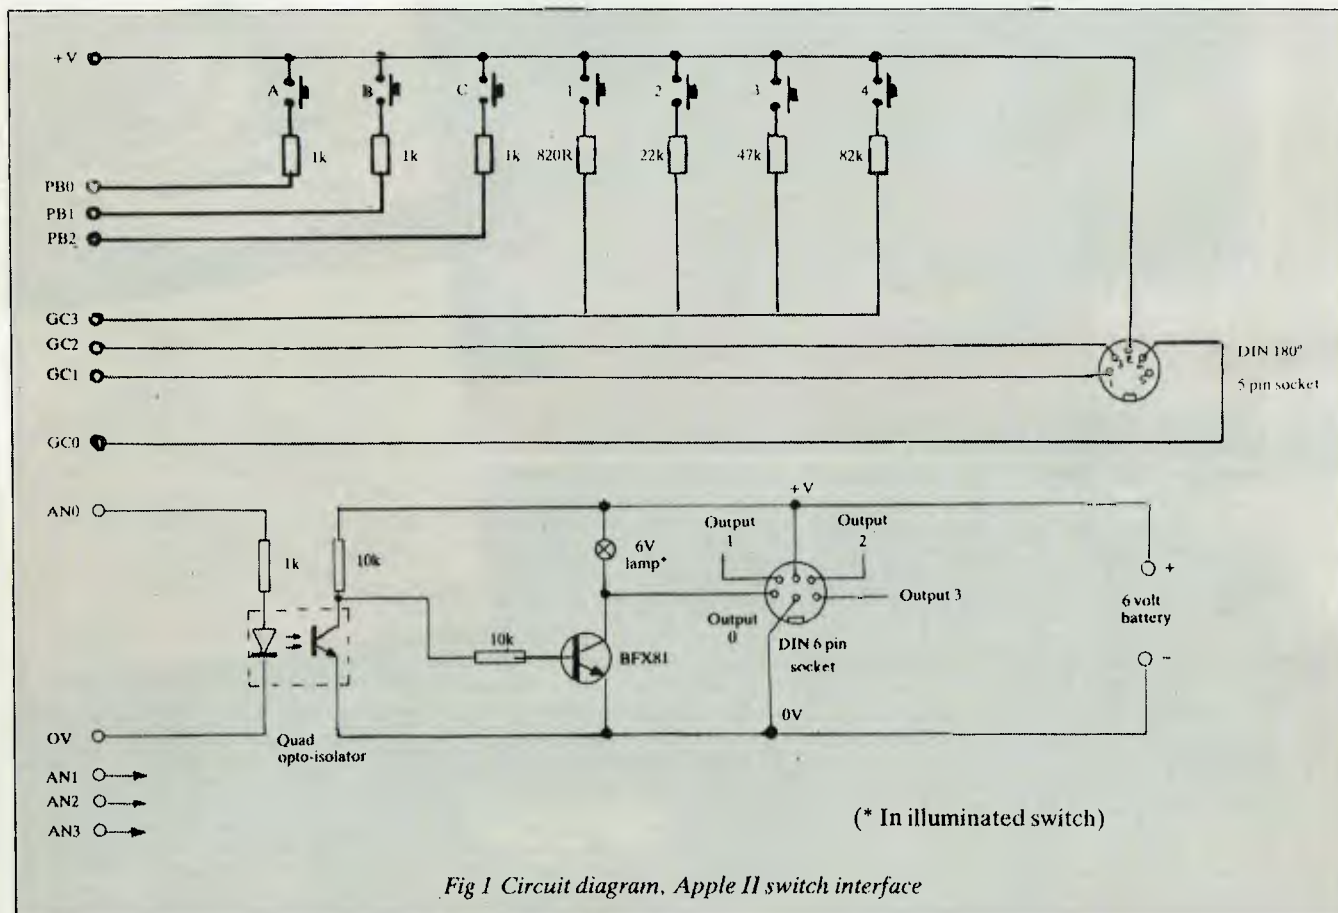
+V

A B C 1 2 3 4

1k 1k 1k 820R 22k 47k 82k

PB0
PB1
PB2

GC3
GC2
GC1
GC0

DIN 180°
5 pin socket

AN0
1k
10k
+V
6V lamp*
Output 1
Output 2
Output 3
Output 0
DIN 6 pin socket
10k
BFX81
+
6 volt battery
–
OV
0V
Quad opto-isolator
AN1
AN2
AN3

(* In illuminated switch)

Fig 1 Circuit diagram, Apple II switch interface